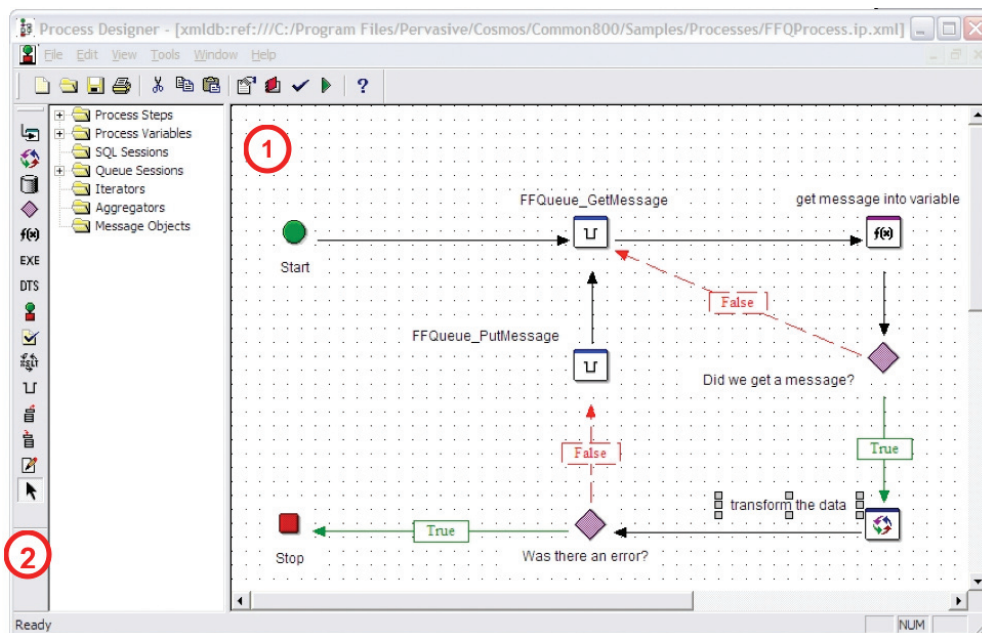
Process Designer - [xmldb:ref:///C:/Program Files/Pervasive/Cosmos/Common800/Samples/Processes/FFQProcess.ip.xml]

File Edit View Tools Window Help

?

f(x)
EXE
DTS

Process Steps
Process Variables
SQL Sessions
Queue Sessions
Iterators
Aggregators
Message Objects

1

2

FFQueue_GetMessage

get message into variable

Start

False

FFQueue_PutMessage

Did we get a message?

True

False

transform the data

Stop

True

Was there an error?

Ready

NUM